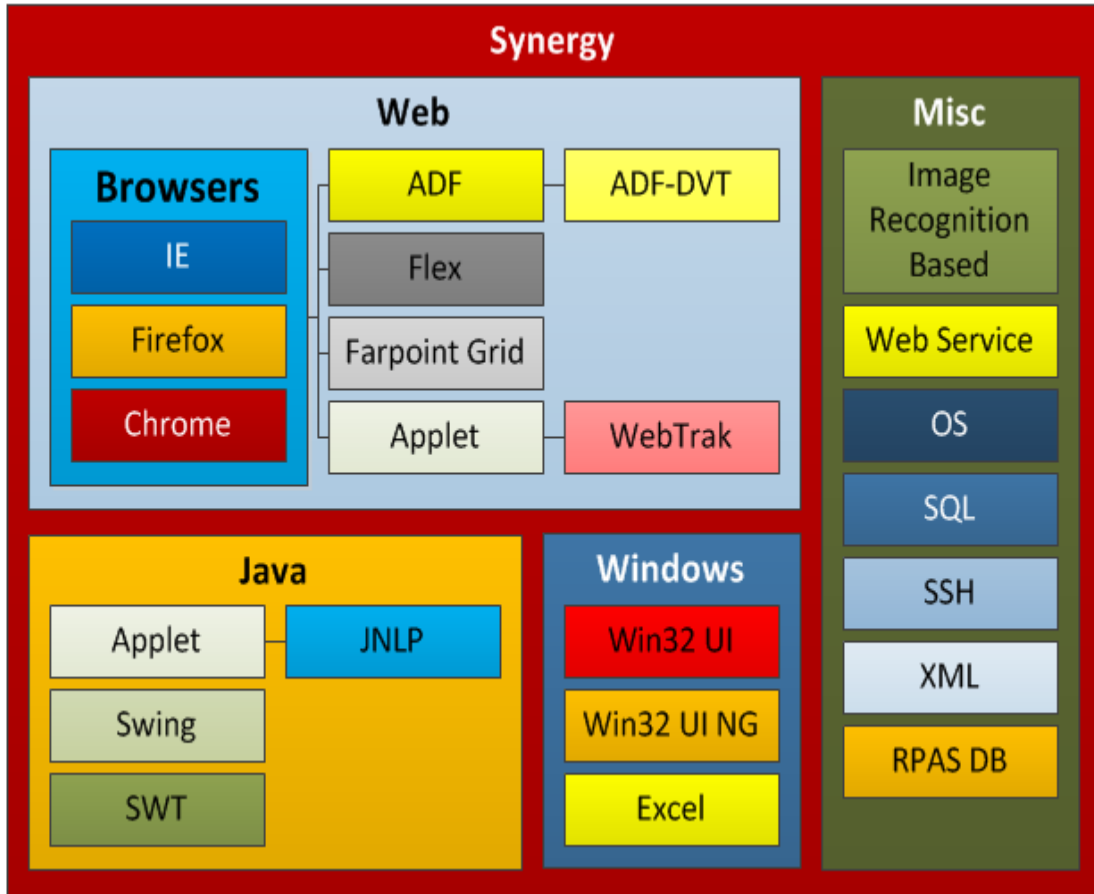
Synergy

Web

Browsers

IE

Firefox

Chrome

ADF

ADF-DVT

Flex

Farpoint Grid

Applet

WebTrak

Misc

Image Recognition Based

Web Service

OS

SQL

SSH

XML

RPAS DB

Java

Applet

JNLP

Swing

SWT

Windows

Win32 UI

Win32 UI NG

Excel